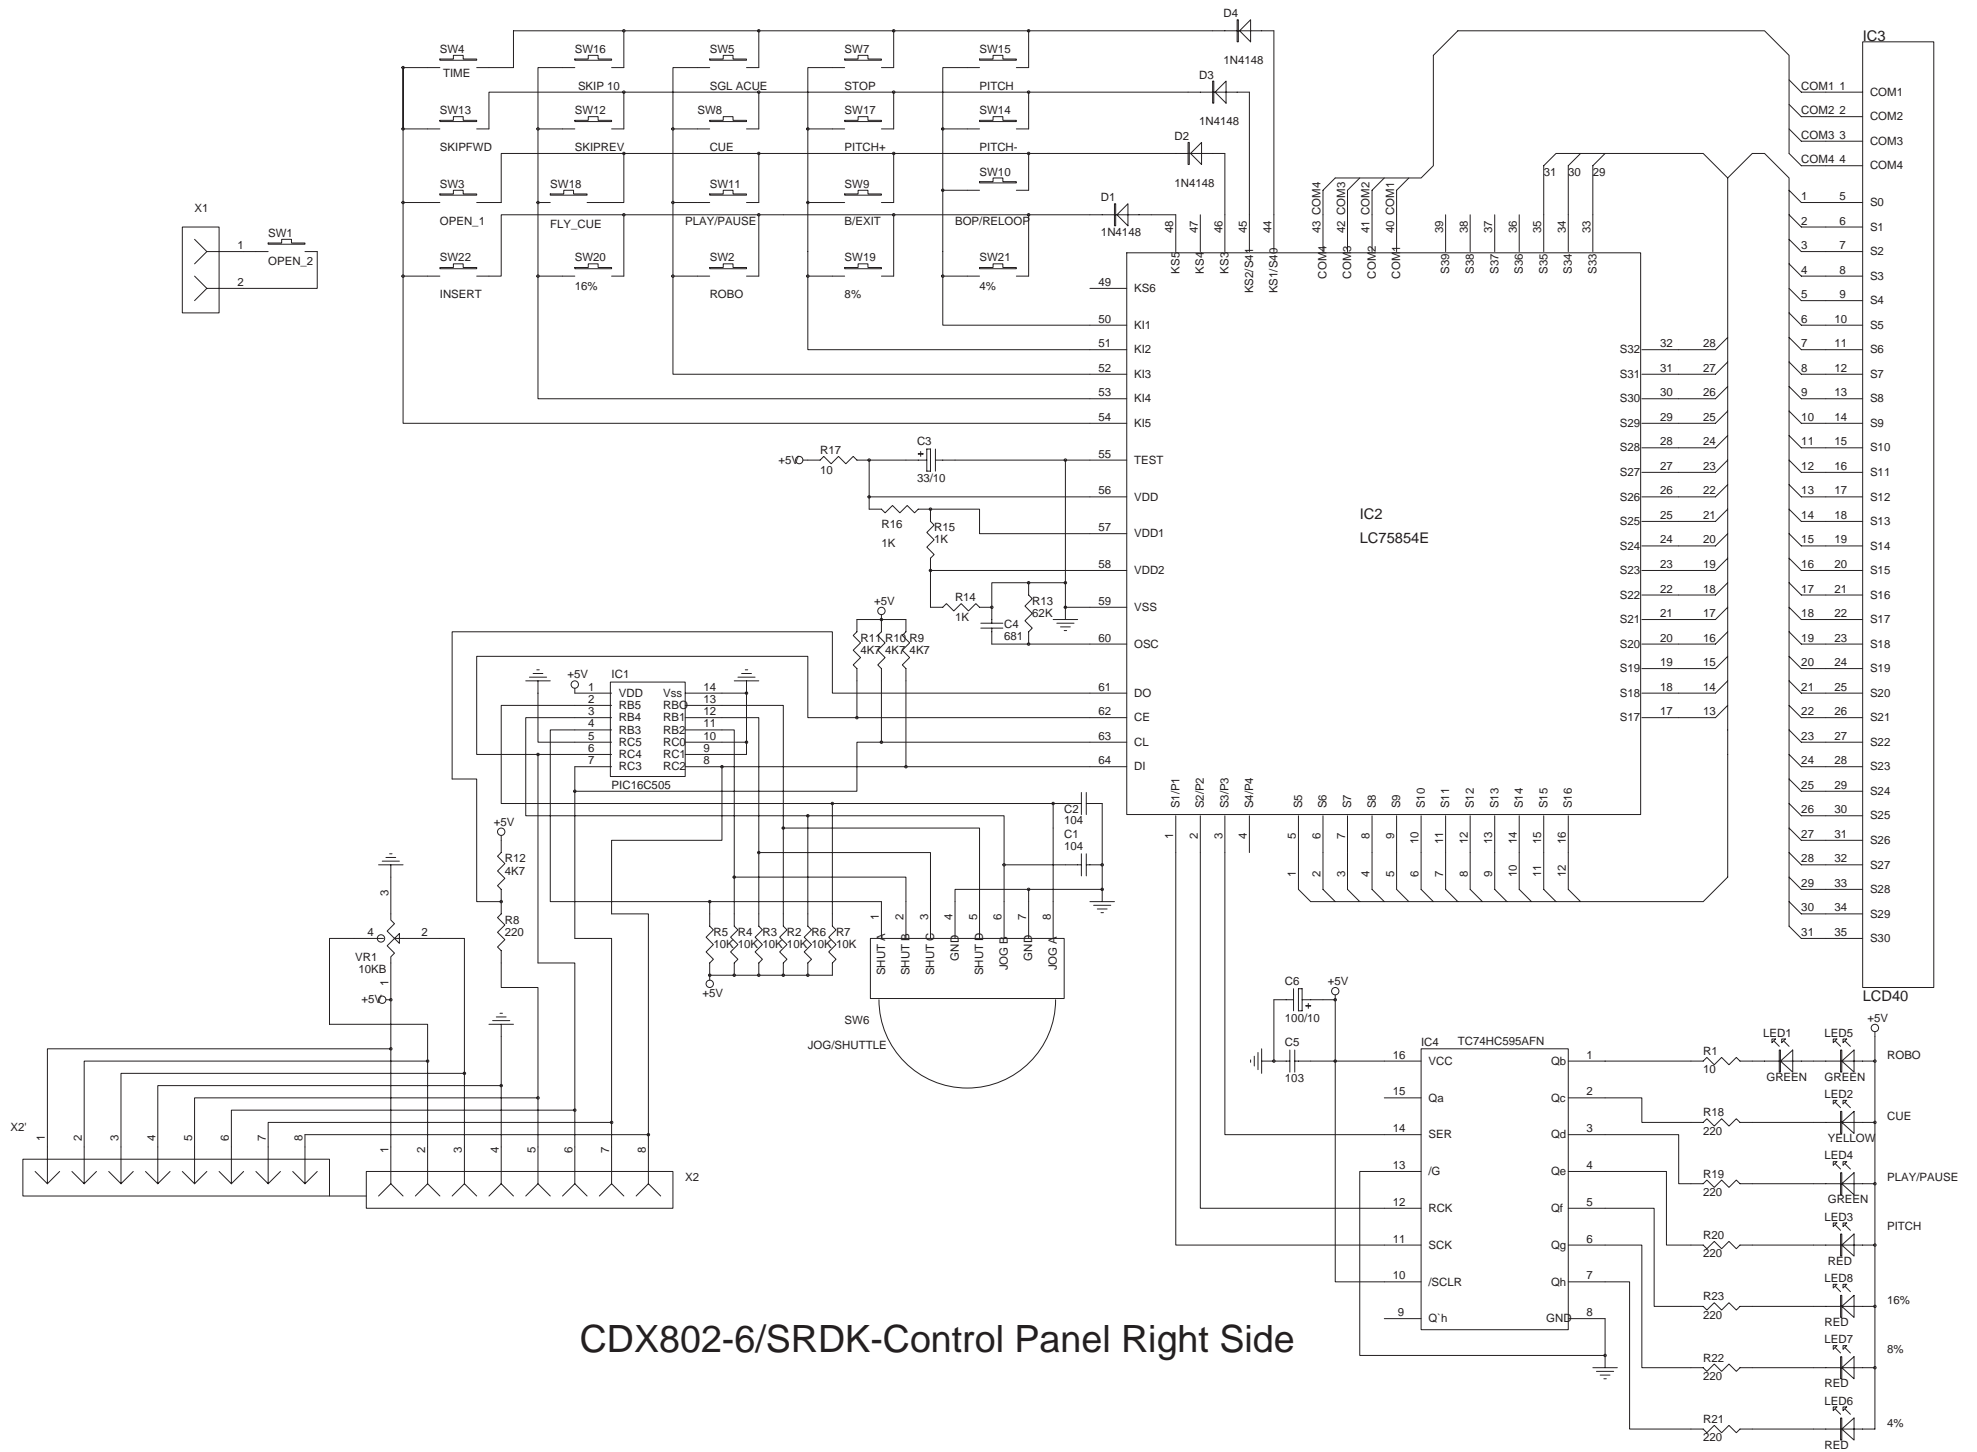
SW4 TIME SW16 SKIP 10 SW5 SGL ACUE SW7 STOP SW15 PITCH D4 1N4148
SW13 SKIPFWD SW12 SKIPREV SW8 CUE SW17 PITCH+ SW14 PITCH- D3 1N4148
SW3 OPEN_1 SW18 FLY_CUE SW11 PLAY/PAUSE SW9 B/EXIT SW10 BOP/RELOOP D2 1N4148
SW22 INSERT SW20 16% SW2 ROBO SW19 8% SW21 4% D1 1N4148

X1 SW1 OPEN_2 1 2

IC3
COM1 1 COM1
COM2 2 COM2
COM3 3 COM3
COM4 4 COM4
1 5 S0
2 6 S1
3 7 S2
4 8 S3
5 9 S4
6 10 S5
7 11 S6
8 12 S7
9 13 S8
10 14 S9
11 15 S10
12 16 S11
13 17 S12
14 18 S13
15 19 S14
16 20 S15
17 21 S16
18 22 S17
19 23 S18
20 24 S19
21 25 S20
22 26 S21
23 27 S22
24 28 S23
25 29 S24
26 30 S25
27 31 S26
28 32 S27
29 33 S28
30 34 S29
31 35 S30
LCD40

IC2
LC75854E
48 KS5 47 KS4 46 KS3 45 KS2/S41 44 KS1/S40 43 COM4 42 COM3 41 COM2 40 COM1 39 S39 38 S38 37 S37 36 S36 35 S35 34 S34 33 S33
31 30 29
49 KS6
50 KI1
51 KI2
52 KI3
53 KI4
54 KI5
55 TEST
56 VDD
57 VDD1
58 VDD2
59 VSS
60 OSC
61 DO
62 CE
63 CL
64 DI
S32 32 28
S31 31 27
S30 30 26
S29 29 25
S28 28 24
S27 27 23
S26 26 22
S25 25 21
S24 24 20
S23 23 19
S22 22 18
S21 21 17
S20 20 16
S19 19 15
S18 18 14
S17 17 13
S1/P1 S2/P2 S3/P3 S4/P4 S5 S6 S7 S8 S9 S10 S11 S12 S13 S14 S15 S16
1 2 3 4 5 6 7 8 9 10 11 12 13 14 15 16
1 2 3 4 5 6 7 8 9 10 11 12

+5V R17 10 C3 33/10 R16 1K R15 1K R14 1K C4 681 R13 62K
+5V R11 4K7 R10 4K7 R9 4K7

IC1 +5V
1 VDD Vss 14
2 RB5 RB0 13
3 RB4 RB1 12
4 RB3 RB2 11
5 RC5 RC0 10
6 RC4 RC1 9
7 RC3 RC2 8
PIC16C505

C2 104 C1 104
+5V R12 4K7 R8 220
VR1 10KB 3 4 2 1 +5V
R5 10K R4 10K R3 10K R2 10K R6 10K R7 10K +5V
1 2 3 4 5 6 7 8
SHUT A SHUT B SHUT C GND SHUT D JOG B GND JOG A
SW6 JOG/SHUTTLE

X2' 1 2 3 4 5 6 7 8
X2 1 2 3 4 5 6 7 8

C6 100/10 +5V C5 103
IC4 TC74HC595AFN
16 VCC Qb 1
15 Qa Qc 2
14 SER Qd 3
13 /G Qe 4
12 RCK Qf 5
11 SCK Qg 6
10 /SCLR Qh 7
9 Q`h GND 8

+5V
R1 10 LED1 GREEN LED5 GREEN ROBO
R18 220 LED2 YELLOW CUE
R19 220 LED4 GREEN PLAY/PAUSE
R20 220 LED3 RED PITCH
R23 220 LED8 RED 16%
R22 220 LED7 RED 8%
R21 220 LED6 RED 4%

CDX802-6/SRDK-Control Panel Right Side